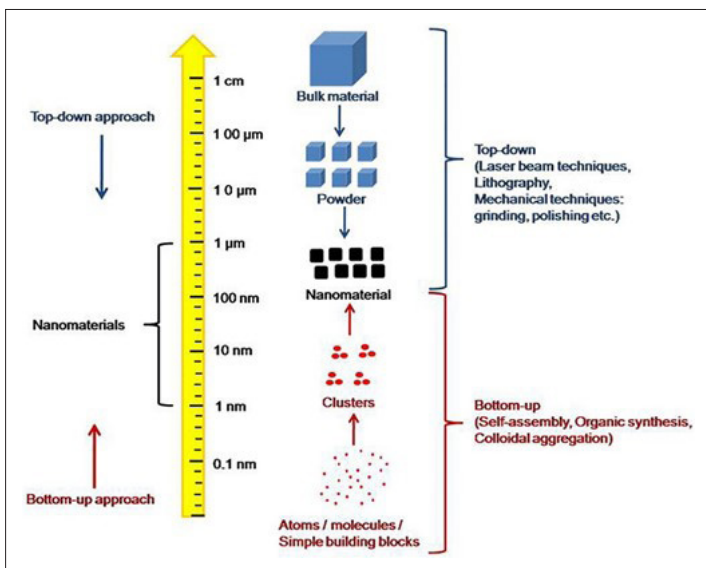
Top-down approach

1 cm

1 00 µm

1 0 µm

1 µm

100 nm

10 nm

1 nm

0.1 nm

Nanomaterials

Bottom-up approach

Bulk material

Powder

Nanomaterial

Clusters

Atoms / molecules / Simple building blocks

Top-down (Laser beam techniques, Lithography, Mechanical techniques: grinding, polishing etc.)

Bottom-up (Self-assembly, Organic synthesis, Colloidal aggregation)